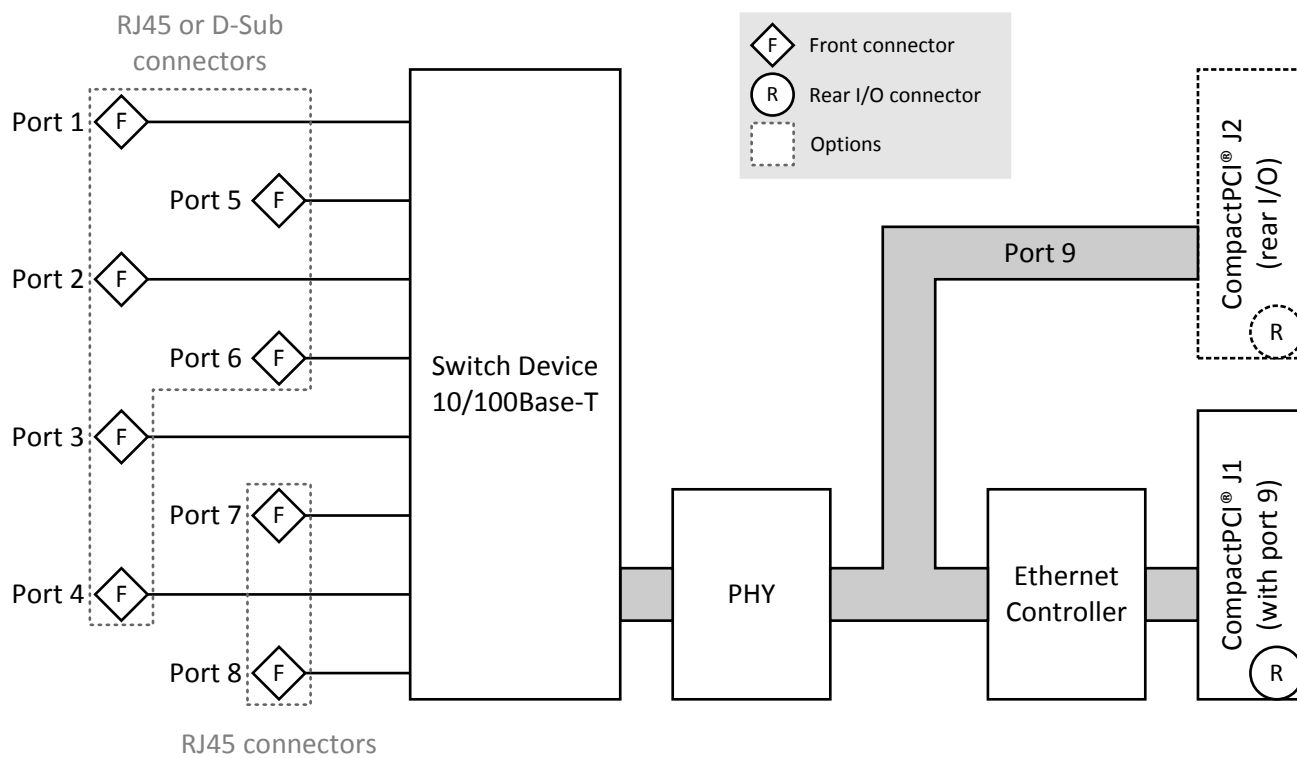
RJ45 or D-Sub connectors

F Front connector
R Rear I/O connector
Options

Port 1 F
Port 5 F
Port 2 F
Port 6 F
Port 3 F
Port 7 F
Port 4 F
Port 8 F

RJ45 connectors

Switch Device 10/100Base-T

PHY

Port 9

Ethernet Controller

CompactPCI® J2 (rear I/O)
R

CompactPCI® J1 (with port 9)
R